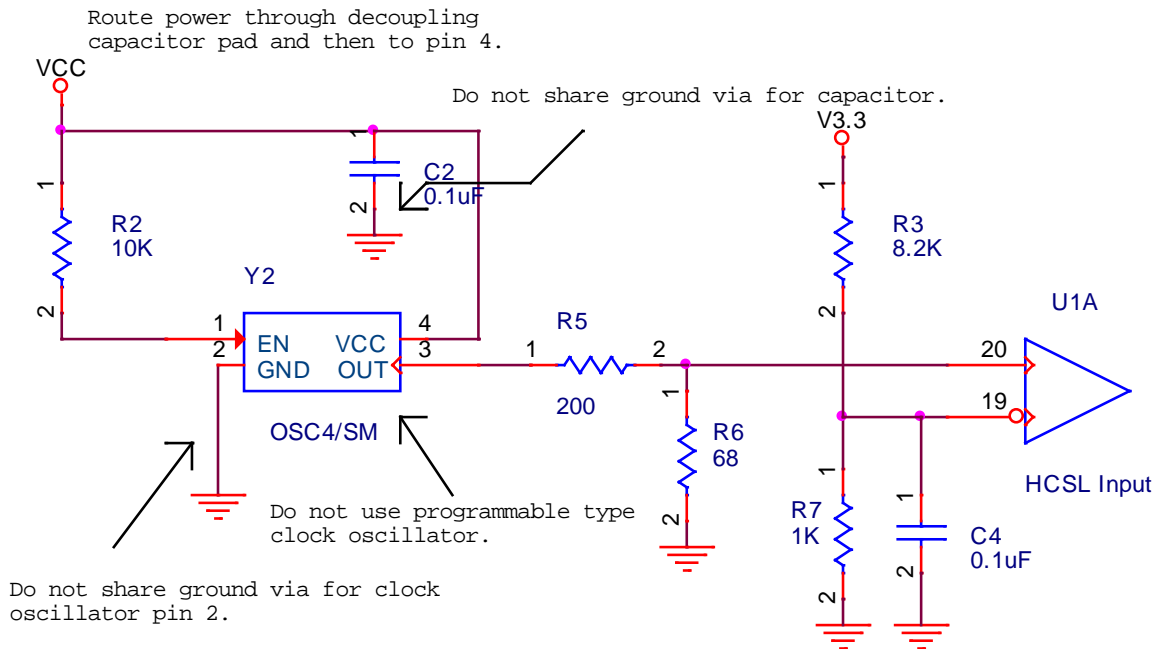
Route power through decoupling capacitor pad and then to pin 4.

VCC

Do not share ground via for capacitor.

V3.3

1
C2
0.1uF
2

1
R2
10K
2

1
R3
8.2K
2

Y2

U1A

1
EN
2
GND
VCC
4
OUT
3

R5
1
2
200

20

19

1
R6
68
2

OSC4/SM

HCSL Input

Do not use programmable type clock oscillator.

1
R7
1K
2

1
C4
0.1uF
2

Do not share ground via for clock oscillator pin 2.